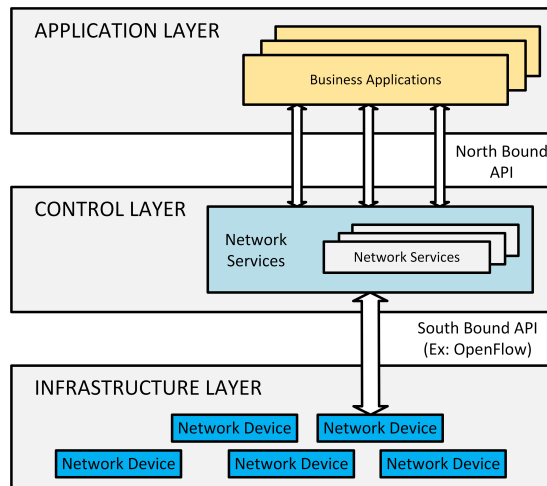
APPLICATION LAYER

Business Applications

North Bound API

CONTROL LAYER

Network Services

Network Services

South Bound API (Ex: OpenFlow)

INFRASTRUCTURE LAYER

Network Device

Network Device

Network Device

Network Device

Network Device